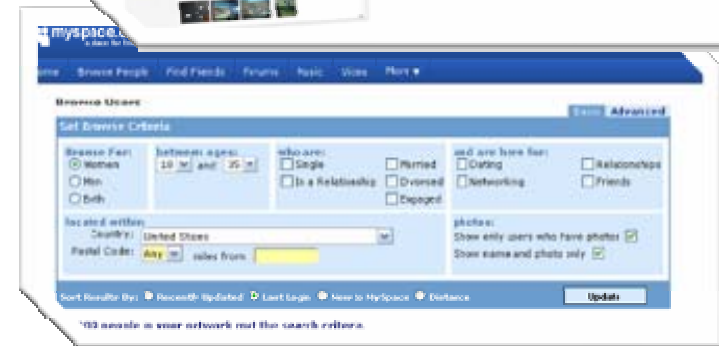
myspace.c
a place for frie

ome Browse People Find Friends Forums Music Video More ▾

Browse Users

Basic Advanced

Set Browse Criteria

Browse For:
Women
Men
Both

between ages:
18 and 35

who are:
Single
In a Relationship
Married
Divorced
Engaged

and are here for:
Dating
Networking
Relationships
Friends

located within:
Country: United States
Postal Code: Any miles from

photos:
Show only users who have photos
Show name and photo only

Sort Results By: Recently Updated Last Login New to MySpace Distance

Update

*93 people in your network met the search criteria